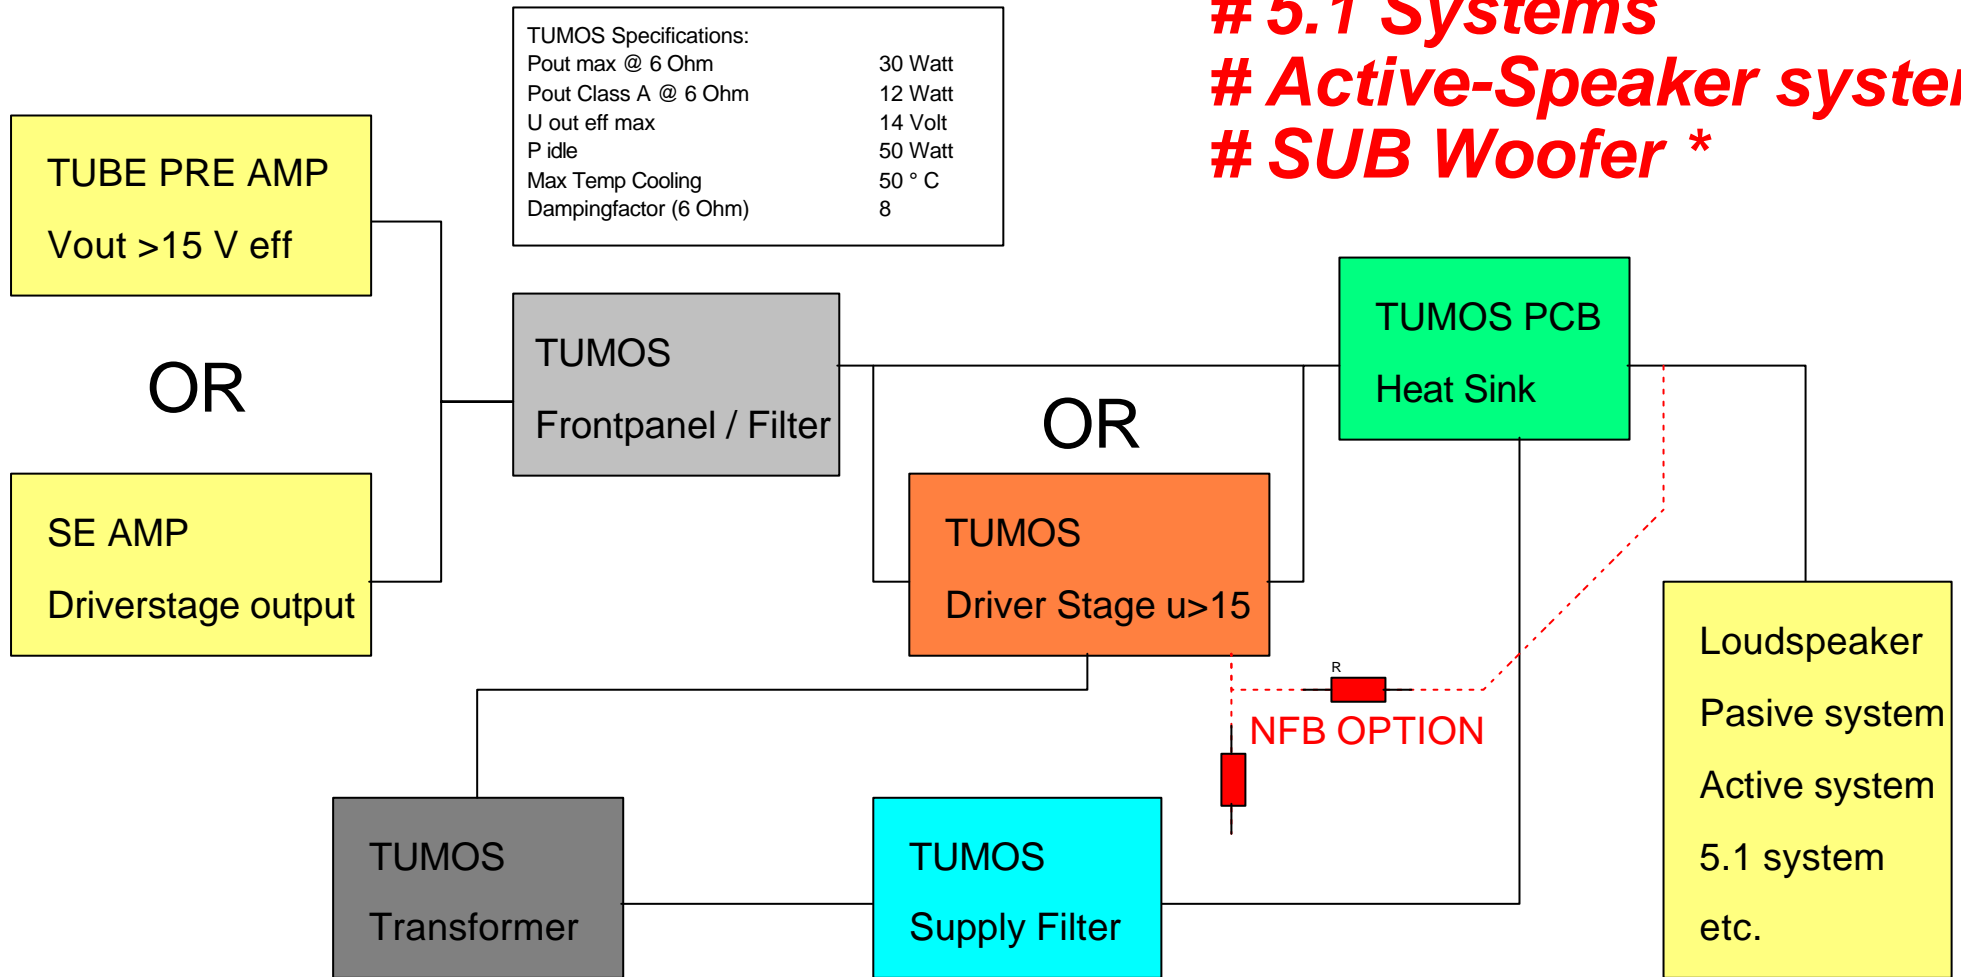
TUMOS Specifications:

| | |
|---|---|
| Pout max @ 6 Ohm | 30 Watt |
| Pout Class A @ 6 Ohm | 12 Watt |
| U out eff max | 14 Volt |
| P idle | 50 Watt |
| Max Temp Cooling | 50 ° C |
| Dampingfactor (6 Ohm) | 8 |

# 5.1 Systems
# Active-Speaker syste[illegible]
# SUB Woofer *

TUBE PRE AMP
Vout >15 V eff

OR

SE AMP
Driverstage output

TUMOS
Frontpanel / Filter

OR

TUMOS
Driver Stage u>15

TUMOS PCB
Heat Sink

R

NFB OPTION

Loudspeaker
Pasive system
Active system
5.1 system
etc.

TUMOS
Transformer

TUMOS
Supply Filter